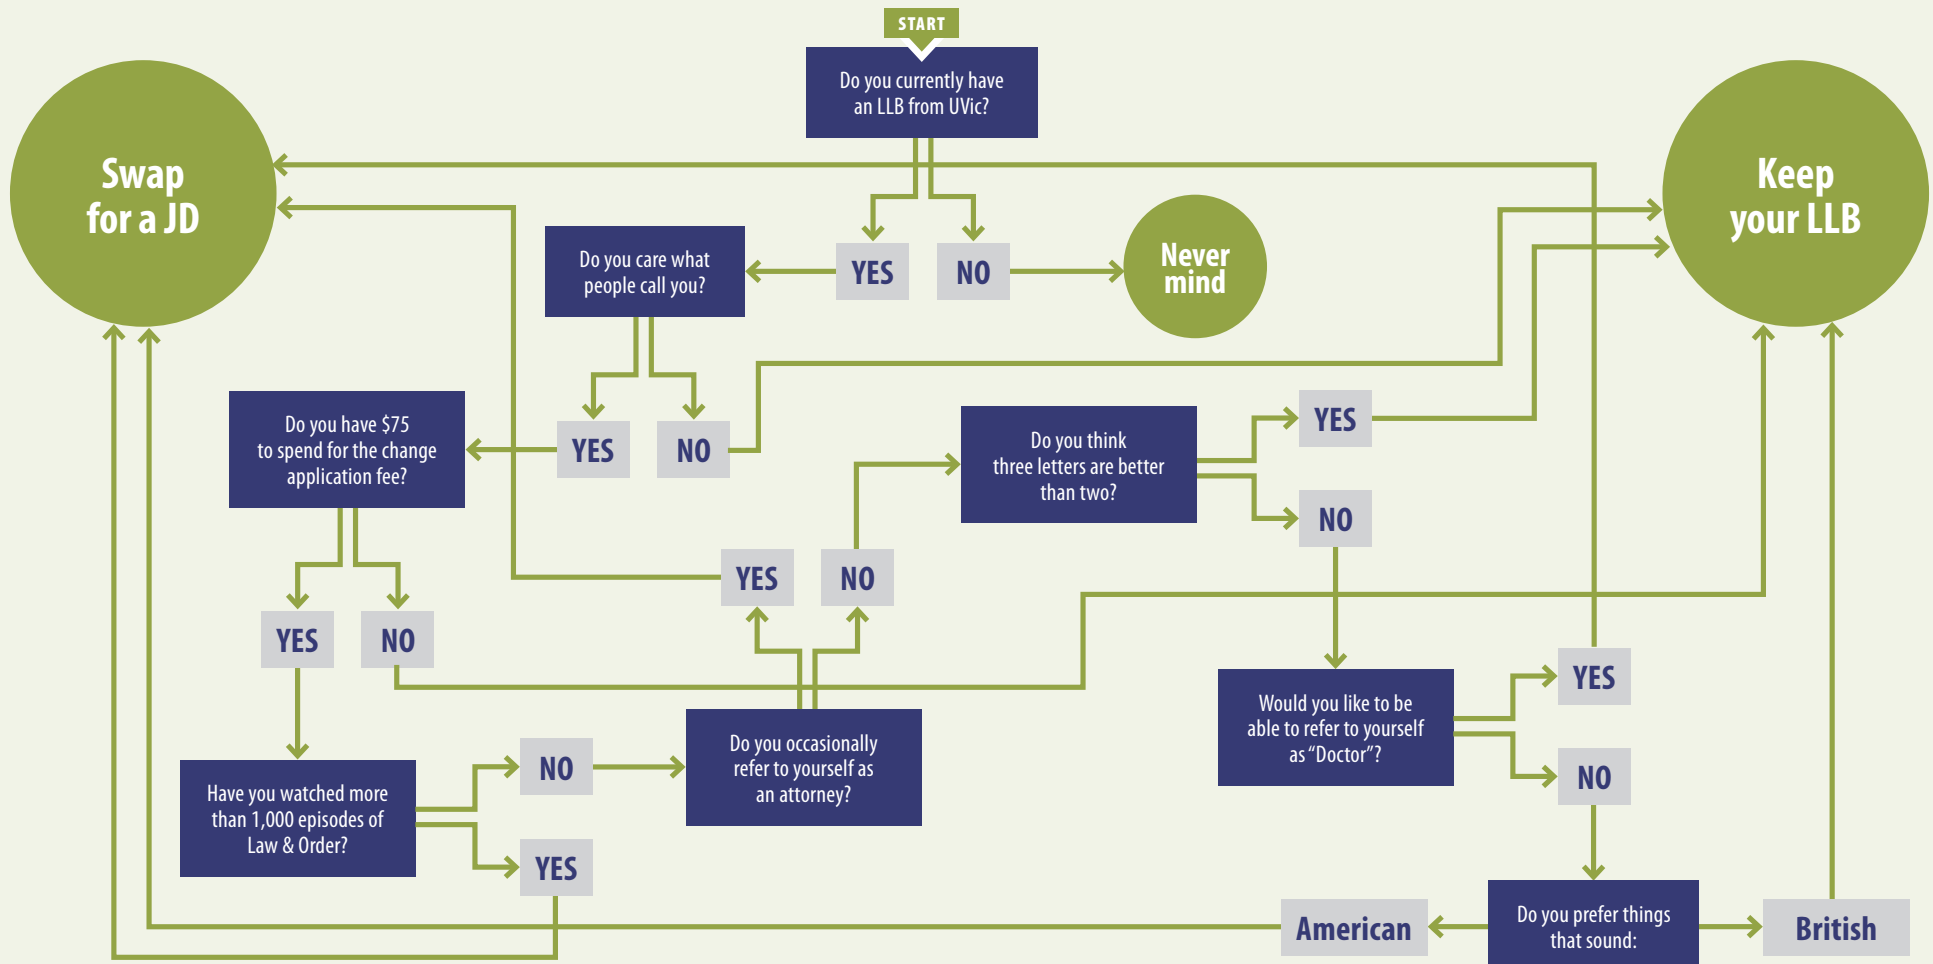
START

Do you currently have an LLB from UVic?

Swap for a JD

Keep your LLB

YES

NO

Never mind

Do you care what people call you?

YES

NO

Do you have $75 to spend for the change application fee?

Do you think three letters are better than two?

YES

NO

YES

NO

YES

NO

Would you like to be able to refer to yourself as “Doctor”?

YES

NO

Have you watched more than 1,000 episodes of Law & Order?

NO

YES

Do you occasionally refer to yourself as an attorney?

American

Do you prefer things that sound:

British